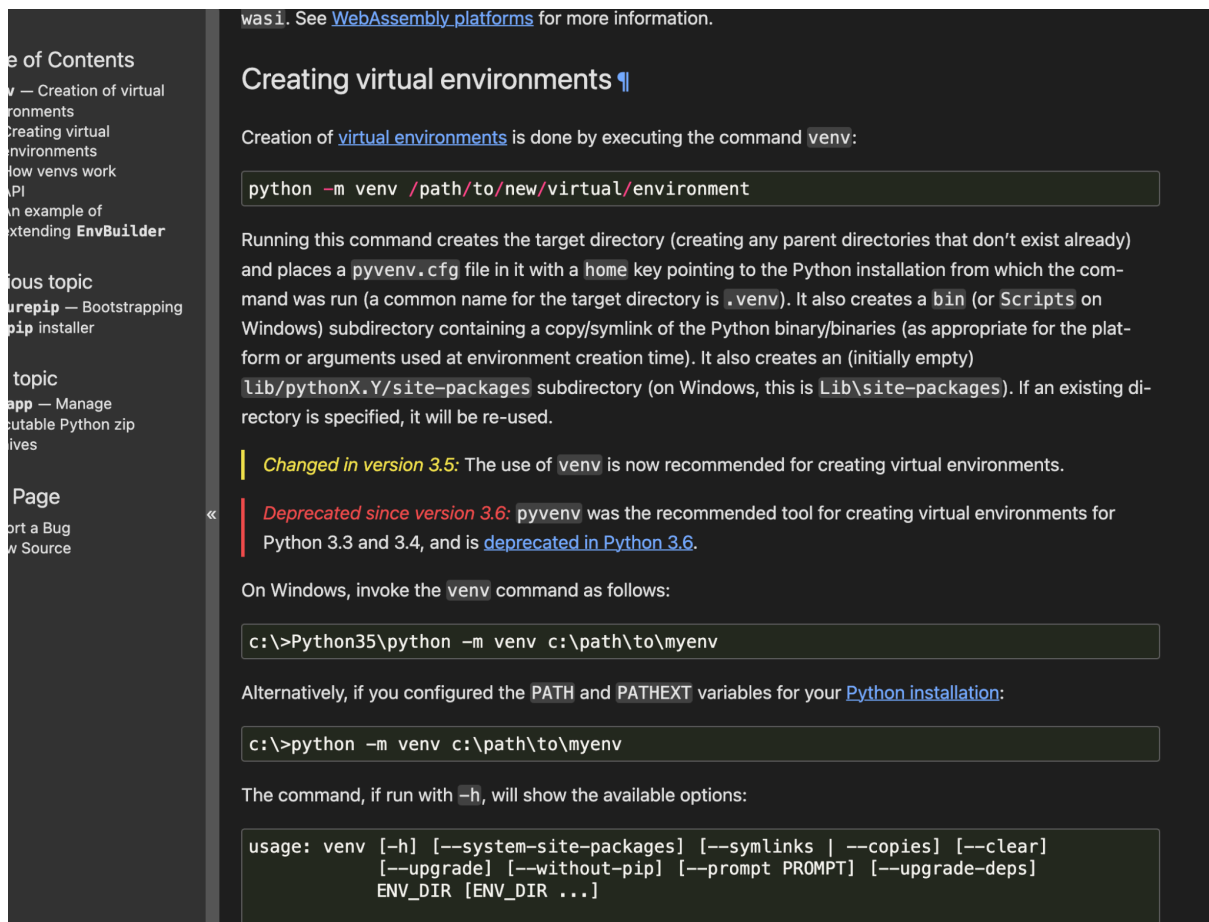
e of Contents
v — Creation of virtual ronments
Creating virtual environments
How venvs work
API
An example of extending EnvBuilder

ious topic
urepip — Bootstrapping pip installer

topic
app — Manage cutable Python zip ives

Page
ort a Bug
w Source

«

wasi. See WebAssembly platforms for more information.

Creating virtual environments ¶

Creation of virtual environments is done by executing the command venv:

```
python -m venv /path/to/new/virtual/environment
```

Running this command creates the target directory (creating any parent directories that don't exist already) and places a pyvenv.cfg file in it with a home key pointing to the Python installation from which the command was run (a common name for the target directory is .venv). It also creates a bin (or Scripts on Windows) subdirectory containing a copy/symlink of the Python binary/binaries (as appropriate for the platform or arguments used at environment creation time). It also creates an (initially empty) lib/pythonX.Y/site-packages subdirectory (on Windows, this is Lib\site-packages). If an existing directory is specified, it will be re-used.

Changed in version 3.5: The use of venv is now recommended for creating virtual environments.

Deprecated since version 3.6: pyvenv was the recommended tool for creating virtual environments for Python 3.3 and 3.4, and is deprecated in Python 3.6.

On Windows, invoke the venv command as follows:

```
c:\>Python35\python -m venv c:\path\to\myenv
```

Alternatively, if you configured the PATH and PATHEXT variables for your Python installation:

```
c:\>python -m venv c:\path\to\myenv
```

The command, if run with -h, will show the available options:

```
usage: venv [-h] [--system-site-packages] [--symlinks | --copies] [--clear]
            [--upgrade] [--without-pip] [--prompt PROMPT] [--upgrade-deps]
            ENV_DIR [ENV_DIR ...]
```